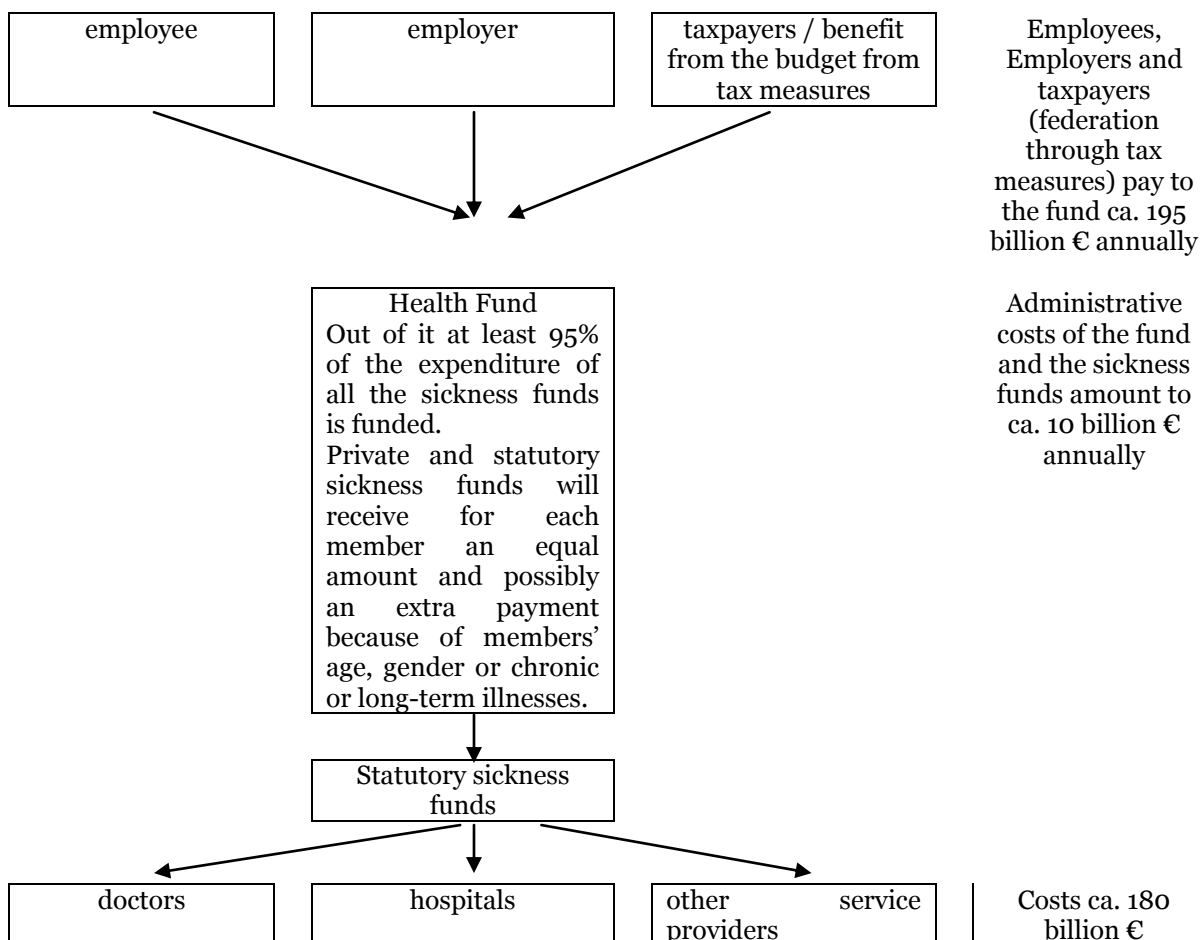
employee

employer

taxpayers / benefit from the budget from tax measures

Employees, Employers and taxpayers (federation through tax measures) pay to the fund ca. 195 billion € annually

Health Fund
Out of it at least 95% of the expenditure of all the sickness funds is funded.
Private and statutory sickness funds will receive for each member an equal amount and possibly an extra payment because of members' age, gender or chronic or long-term illnesses.

Administrative costs of the fund and the sickness funds amount to ca. 10 billion € annually

Statutory sickness funds

doctors

hospitals

other service providers

Costs ca. 180 billion €